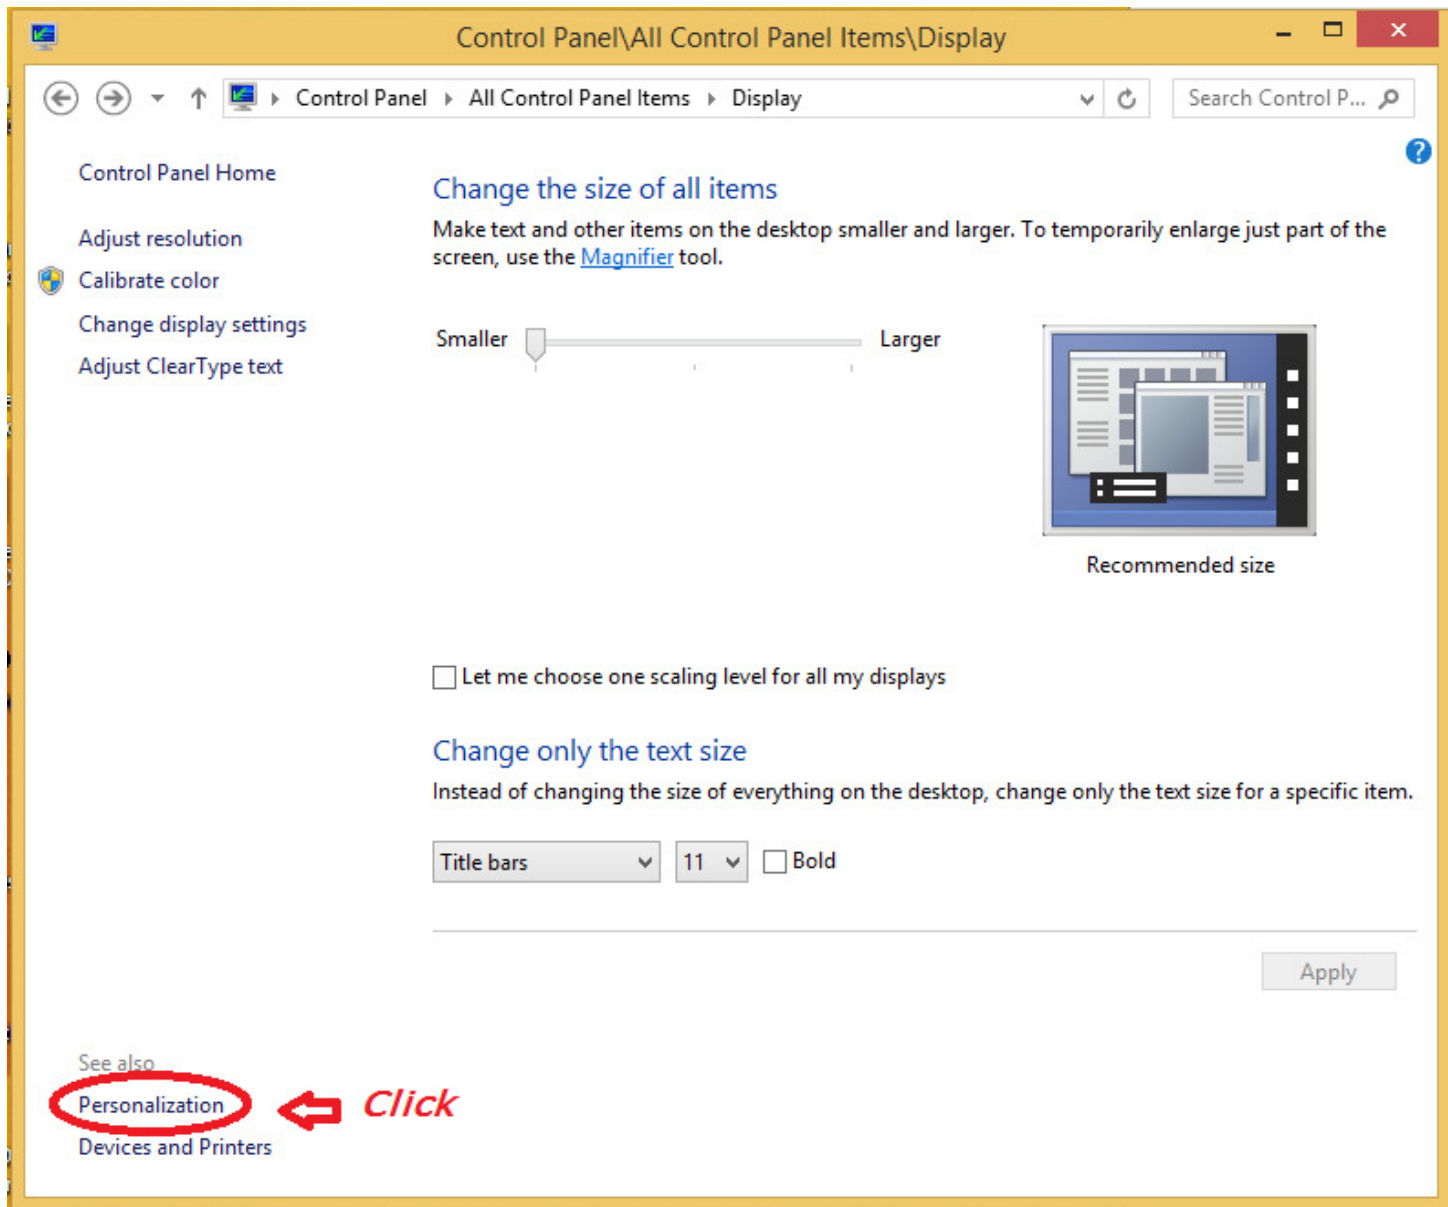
Control Panel\All Control Panel Items\Display

Control Panel ▸ All Control Panel Items ▸ Display

Search Control P...

Control Panel Home

Adjust resolution

Calibrate color

Change display settings

Adjust ClearType text

Change the size of all items

Make text and other items on the desktop smaller and larger. To temporarily enlarge just part of the screen, use the Magnifier tool.

Smaller

Larger

Recommended size

Let me choose one scaling level for all my displays

Change only the text size

Instead of changing the size of everything on the desktop, change only the text size for a specific item.

Title bars

11

Bold

Apply

See also

Personalization

Click

Devices and Printers